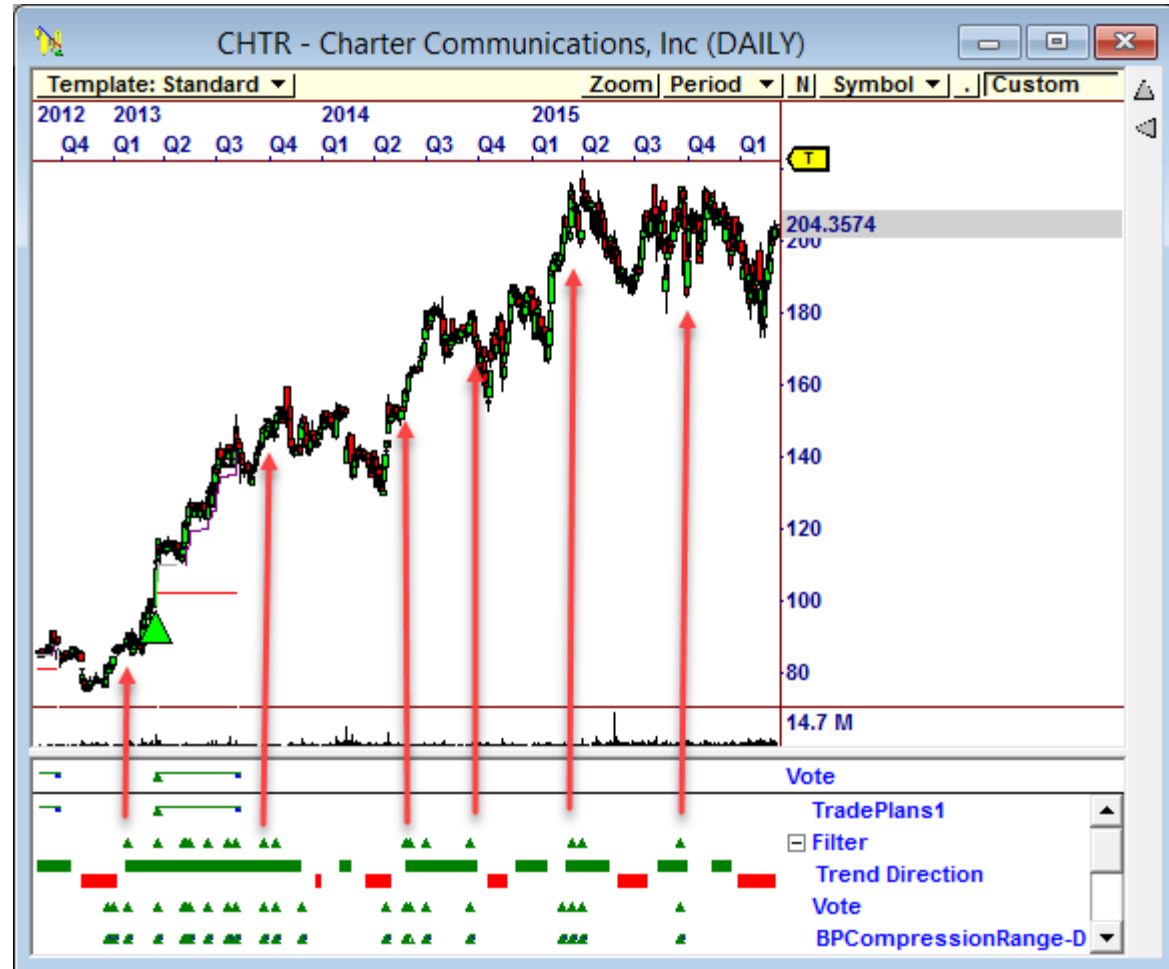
CHTR - Charter Communications, Inc (DAILY)

Template: Standard ▼

Zoom Period ▼ N Symbol ▼ . Custom

2012 2013 2014 2015
Q4 Q1 Q2 Q3 Q4 Q1 Q2 Q3 Q4 Q1 Q2 Q3 Q4 Q1

T

204.3574
200
180
160
140
120
100
80

14.7 M

Vote
TradePlans1
⊟ Filter
Trend Direction
Vote
BPCompressionRange-D